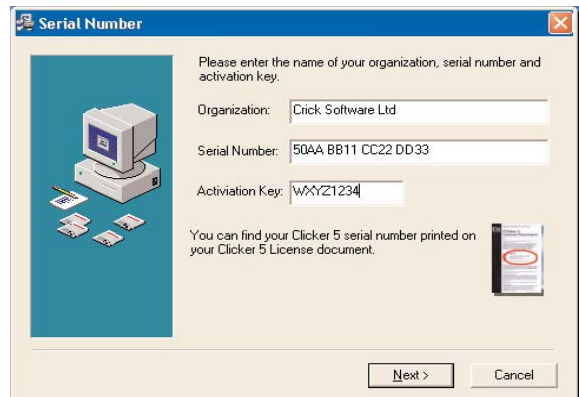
Serial Number

Please enter the name of your organization, serial number and activation key.

Organization: Crick Software Ltd

Serial Number: 50AA BB11 CC22 DD33

Activiation Key: WXYZ1234

You can find your Clicker 5 serial number printed on your Clicker 5 License document.

Next >

Cancel